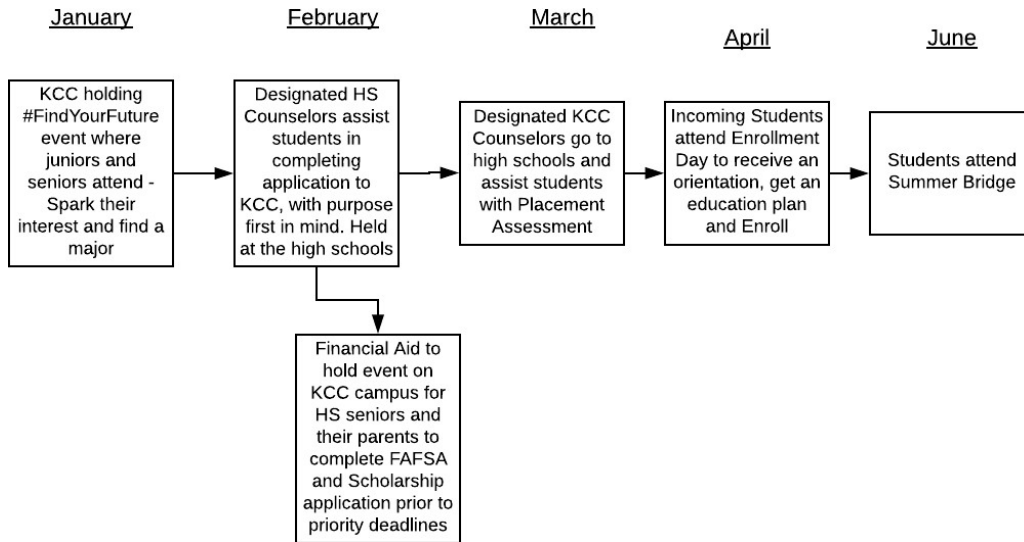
January

KCC holding #FindYourFuture event where juniors and seniors attend - Spark their interest and find a major

February

Designated HS Counselors assist students in completing application to KCC, with purpose first in mind. Held at the high schools

Financial Aid to hold event on KCC campus for HS seniors and their parents to complete FAFSA and Scholarship application prior to priority deadlines

March

Designated KCC Counselors go to high schools and assist students with Placement Assessment

April

Incoming Students attend Enrollment Day to receive an orientation, get an education plan and Enroll

June

Students attend Summer Bridge